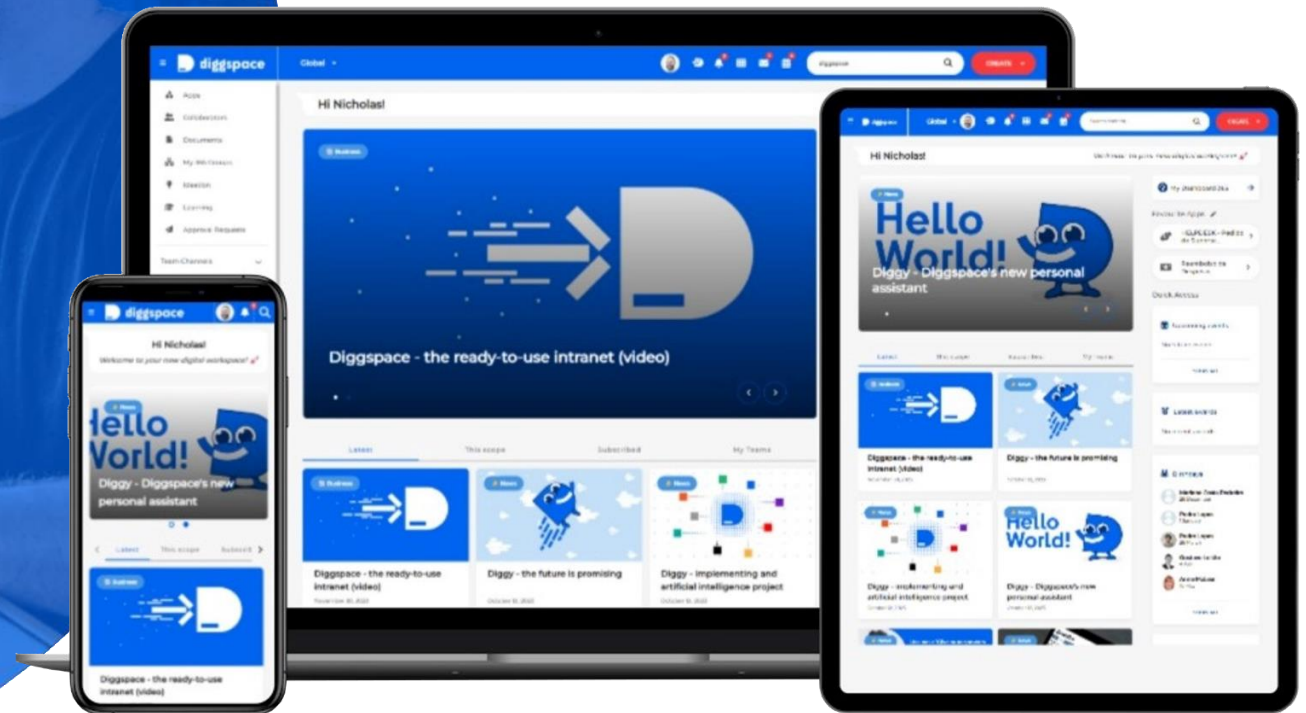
diggspace
Global
Diggspace
CREATE
Apps
Collaboration
Documents
My Workspace
Meetings
Learning
Approval Requests
Team Channels
Hi Nicholas!
Business
Diggspace - the ready-to-use intranet (video)
Latest
This scope
Subscribed
My Teams
Business
Diggspace - the ready-to-use intranet (video)
November 30, 2022
News
Diggy - the future is promising
October 10, 2022
News
Diggy - implementing and artificial intelligence project
October 10, 2022

diggspace
Hi Nicholas!
Welcome to your new digital workspace!
News
Hello World!
Diggy - Diggspace's new personal assistant
Latest
This scope
Subscrib
Business
Diggspace - the ready-to-use intranet (video)

Global
CREATE
Hi Nicholas!
News
Hello World!
Diggy - Diggspace's new personal assistant
Latest
This scope
Subscribed
My Teams
Business
Diggspace - the ready-to-use intranet (video)
News
Diggy - the future is promising
News
Diggy - implementing and artificial intelligence project
Hello World!
Diggy - Diggspace's new personal assistant
Quick Access
Latest events
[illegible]